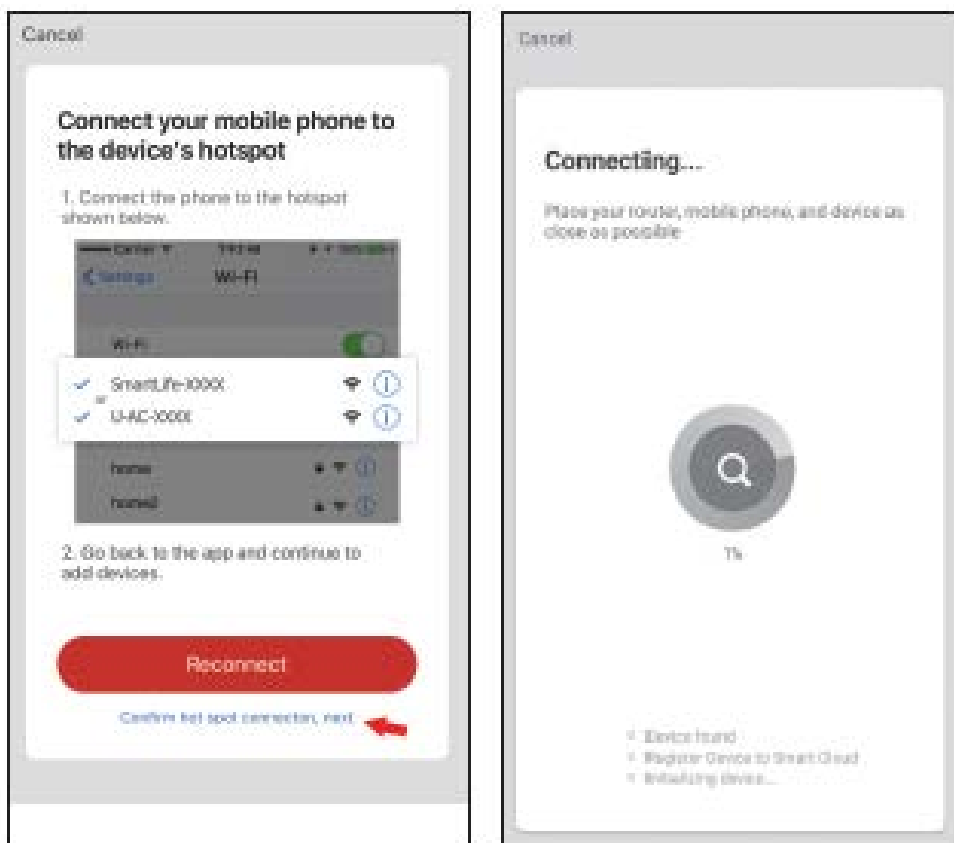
Cancel

Connect your mobile phone to the device's hotspot

1. Connect the phone to the hotspot shown below.

Settings Wi-Fi

Wi-Fi

SmartLife-XXXX

U-AC-XXXX

home

home2

2. Go back to the app and continue to add devices.

Reconnect

Confirm hot spot connection, next

Cancel

Connecting...

Place your router, mobile phone, and device as close as possible

1%

Device found

Register Device to Smart Cloud

Initializing device...